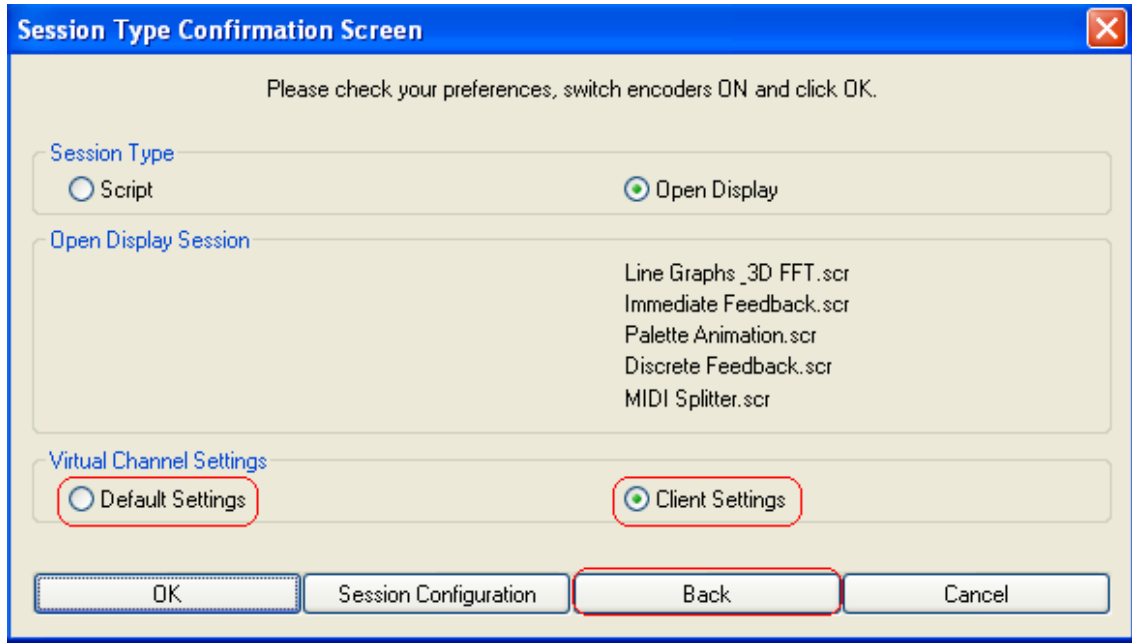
Session Type Confirmation Screen

Please check your preferences, switch encoders ON and click OK.

Session Type

Script

Open Display

Open Display Session

Line Graphs _3D FFT.scr
Immediate Feedback.scr
Palette Animation.scr
Discrete Feedback.scr
MIDI Splitter.scr

Virtual Channel Settings

Default Settings

Client Settings

OK

Session Configuration

Back

Cancel